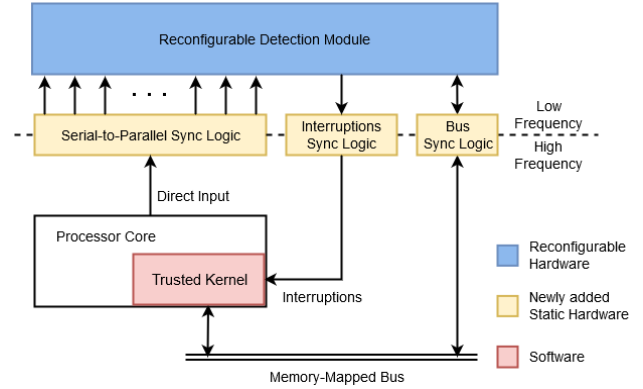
Reconfigurable Detection Module

. . .

Serial-to-Parallel Sync Logic

Interruptions Sync Logic

Bus Sync Logic

Low Frequency

High Frequency

Direct Input

Processor Core

Trusted Kernel

Interruptions

Reconfigurable Hardware

Newly added Static Hardware

Software

Memory-Mapped Bus